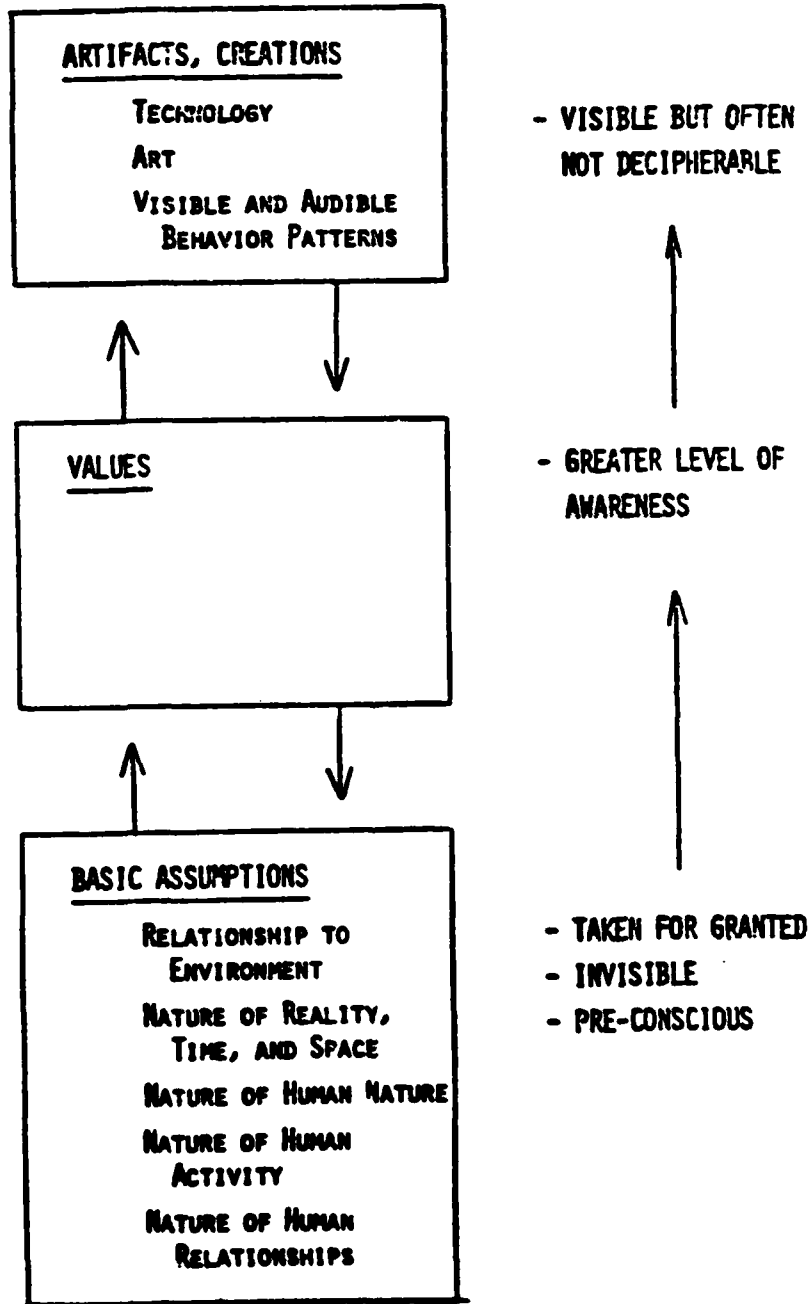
ARTIFACTS, CREATIONS

TECHNOLOGY

ART

VISIBLE AND AUDIBLE BEHAVIOR PATTERNS

- VISIBLE BUT OFTEN NOT DECIPHERABLE

VALUES

- GREATER LEVEL OF AWARENESS

BASIC ASSUMPTIONS

RELATIONSHIP TO ENVIRONMENT

NATURE OF REALITY, TIME, AND SPACE

NATURE OF HUMAN NATURE

NATURE OF HUMAN ACTIVITY

NATURE OF HUMAN RELATIONSHIPS

- TAKEN FOR GRANTED
- INVISIBLE
- PRE-CONSCIOUS